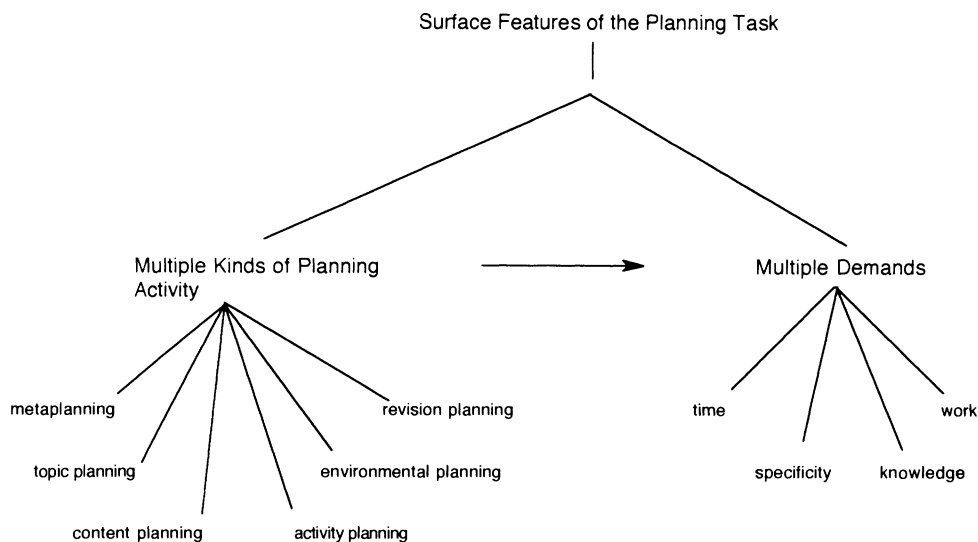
Surface Features of the Planning Task

Multiple Kinds of Planning Activity

Multiple Demands

metaplanning

revision planning

topic planning

environmental planning

content planning

activity planning

time

work

specificity

knowledge